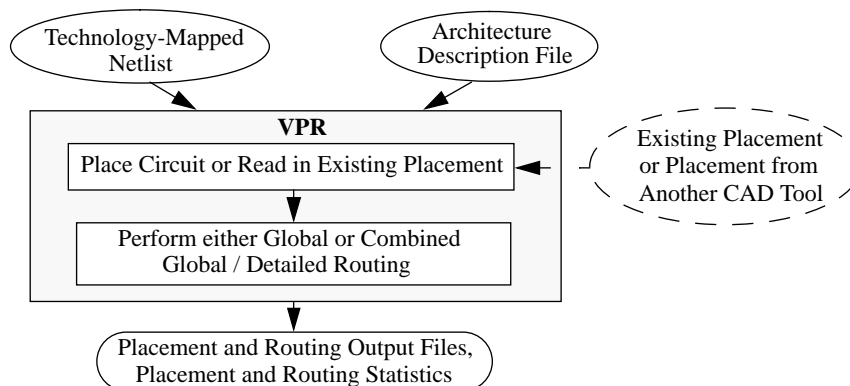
Technology-Mapped Netlist

Architecture Description File

VPR

Place Circuit or Read in Existing Placement

Existing Placement or Placement from Another CAD Tool

Perform either Global or Combined Global / Detailed Routing

Placement and Routing Output Files, Placement and Routing Statistics